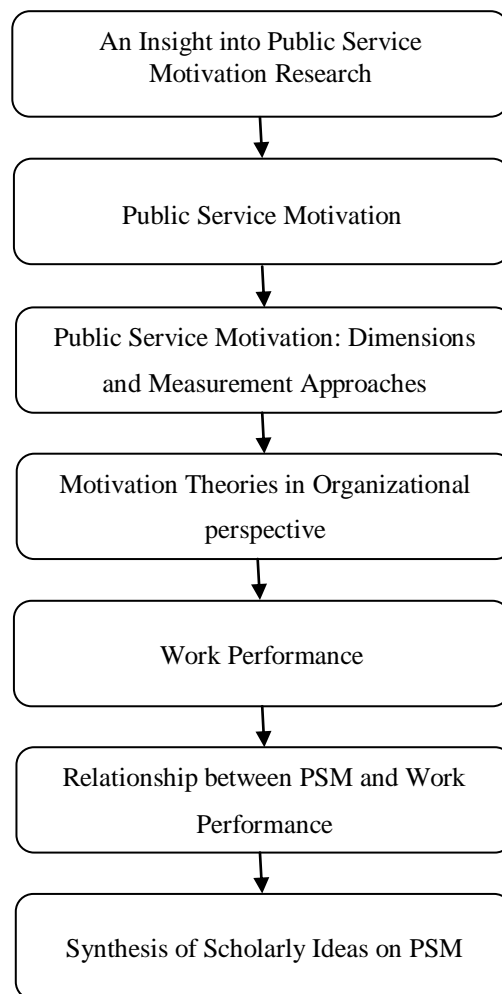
An Insight into Public Service Motivation Research

Public Service Motivation

Public Service Motivation: Dimensions and Measurement Approaches

Motivation Theories in Organizational perspective

Work Performance

Relationship between PSM and Work Performance

Synthesis of Scholarly Ideas on PSM